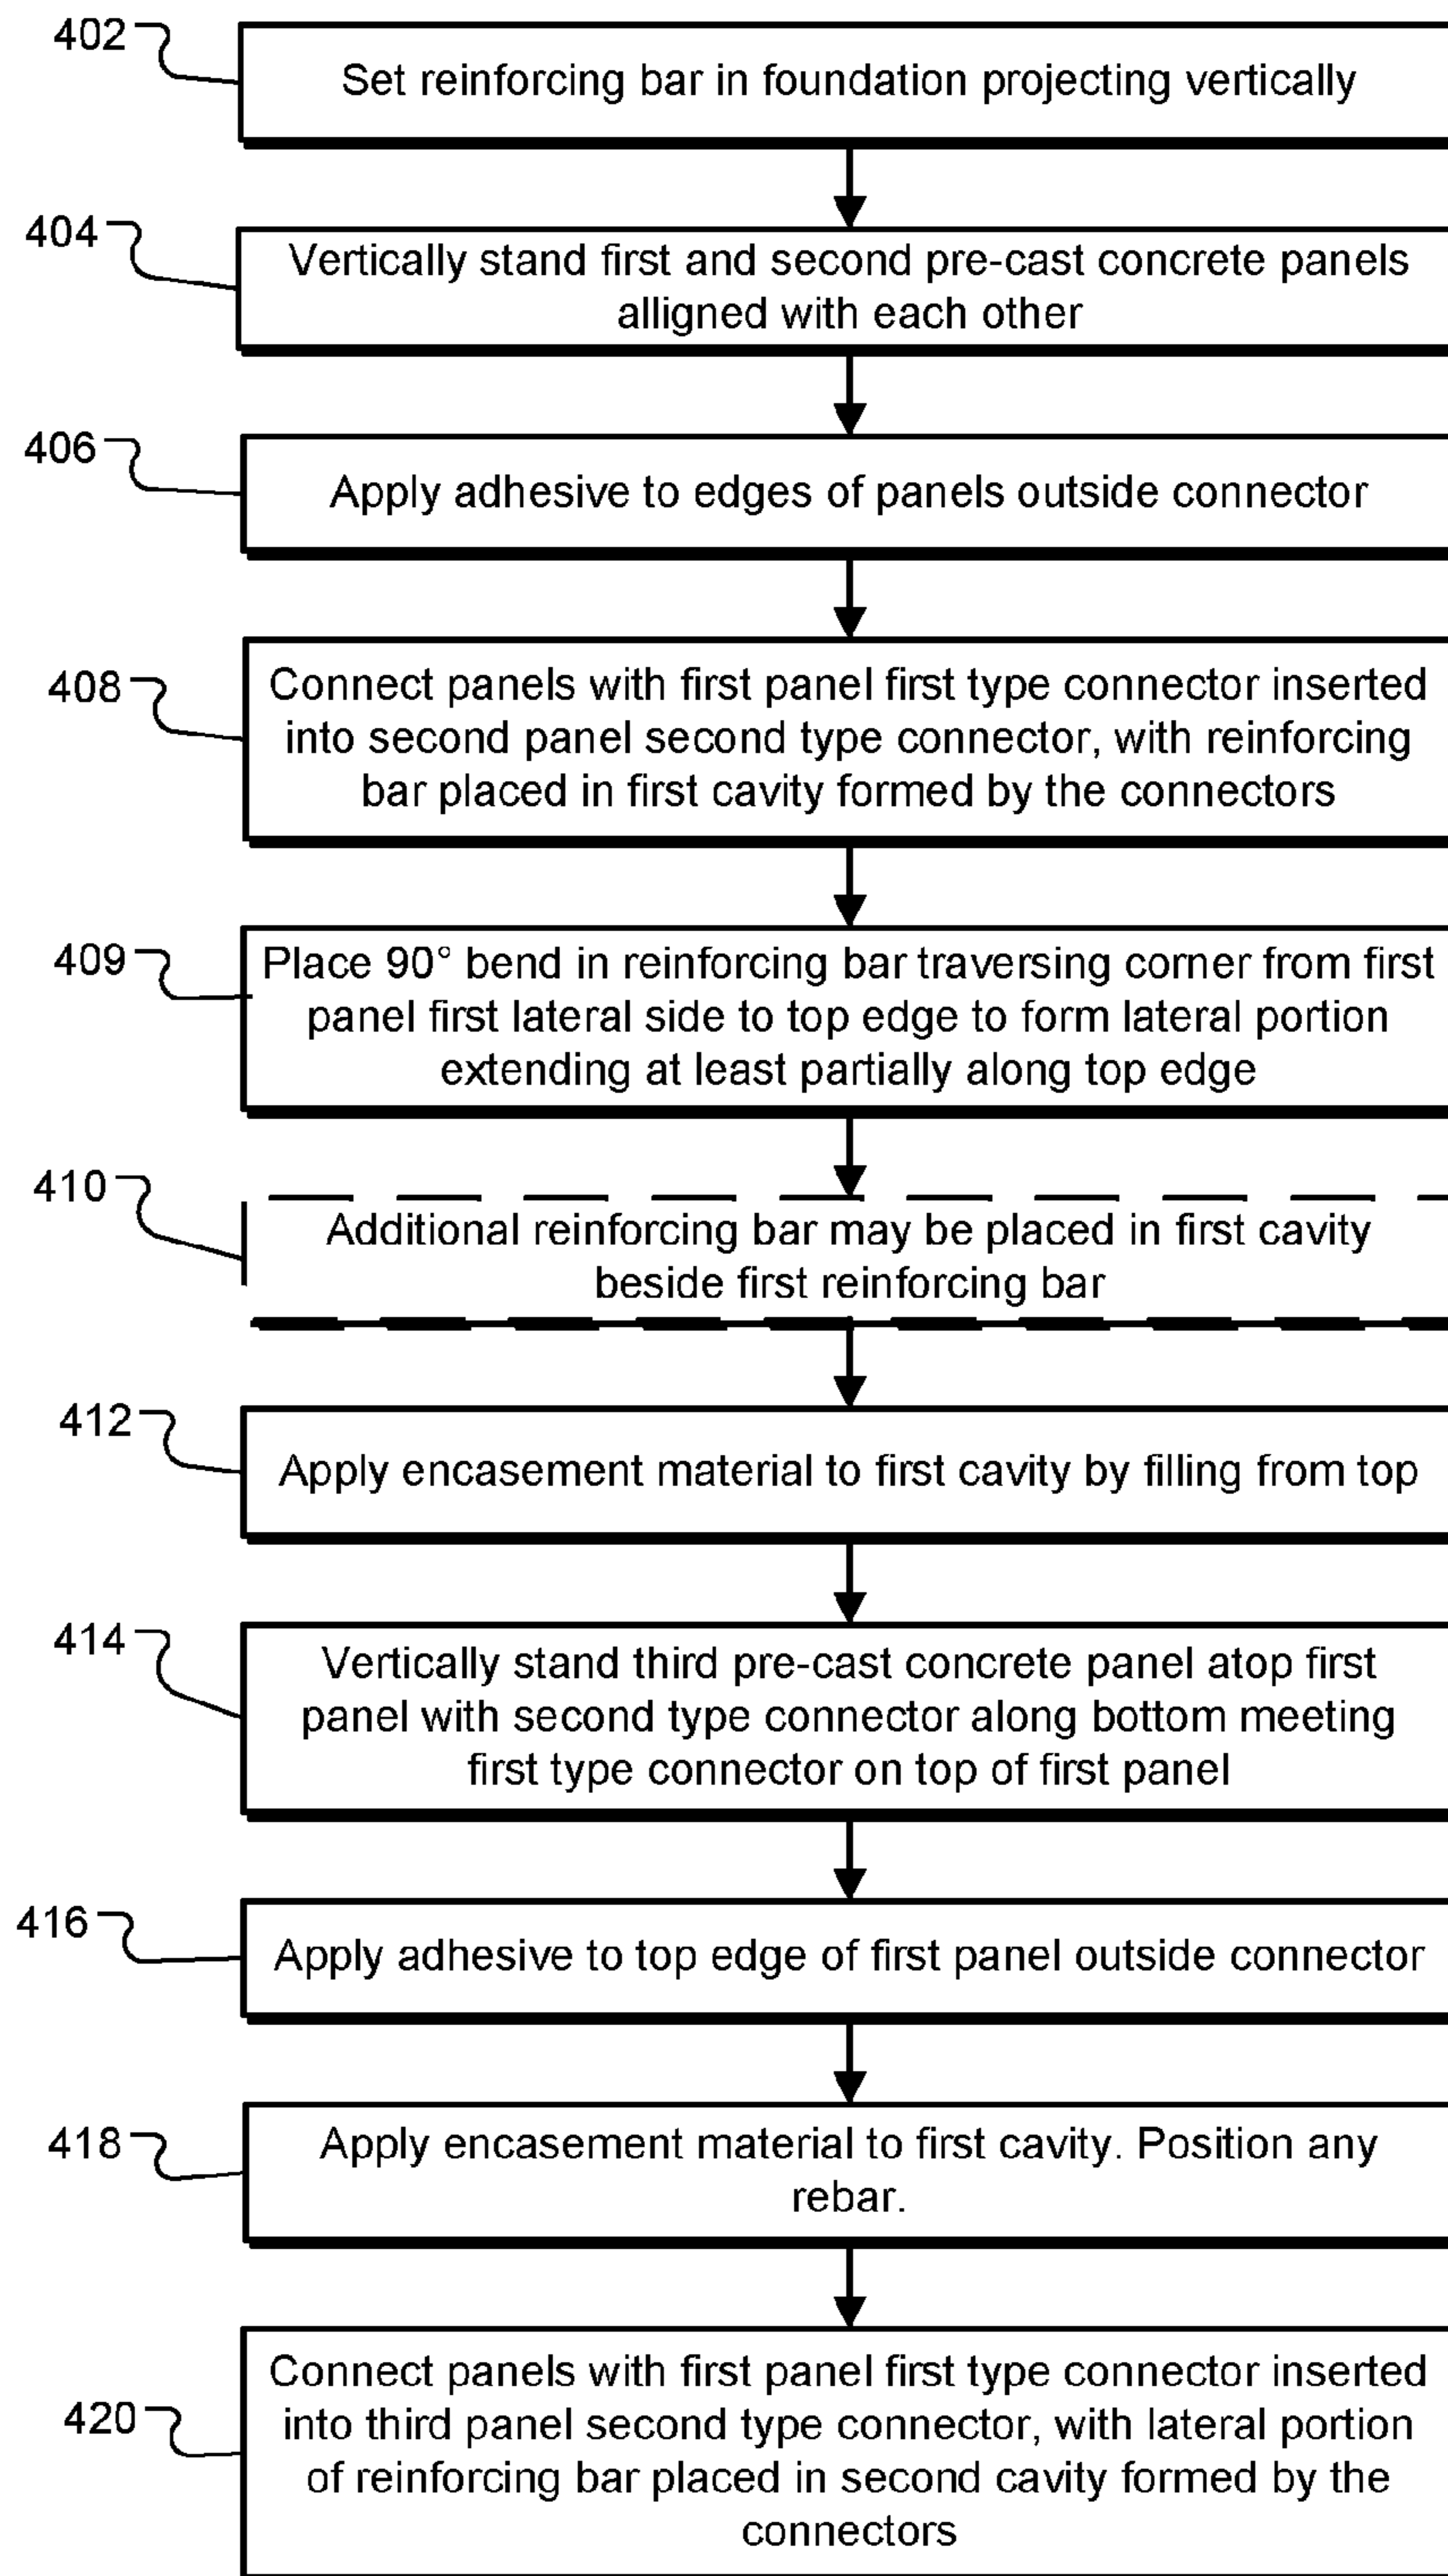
402
Set reinforcing bar in foundation projecting vertically

404
Vertically stand first and second pre-cast concrete panels alligned with each other

406
Apply adhesive to edges of panels outside connector

408
Connect panels with first panel first type connector inserted into second panel second type connector, with reinforcing bar placed in first cavity formed by the connectors

409
Place 90° bend in reinforcing bar traversing corner from first panel first lateral side to top edge to form lateral portion extending at least partially along top edge

410
Additional reinforcing bar may be placed in first cavity beside first reinforcing bar

412
Apply encasement material to first cavity by filling from top

414
Vertically stand third pre-cast concrete panel atop first panel with second type connector along bottom meeting first type connector on top of first panel

416
Apply adhesive to top edge of first panel outside connector

418
Apply encasement material to first cavity. Position any rebar.

420
Connect panels with first panel first type connector inserted into third panel second type connector, with lateral portion of reinforcing bar placed in second cavity formed by the connectors